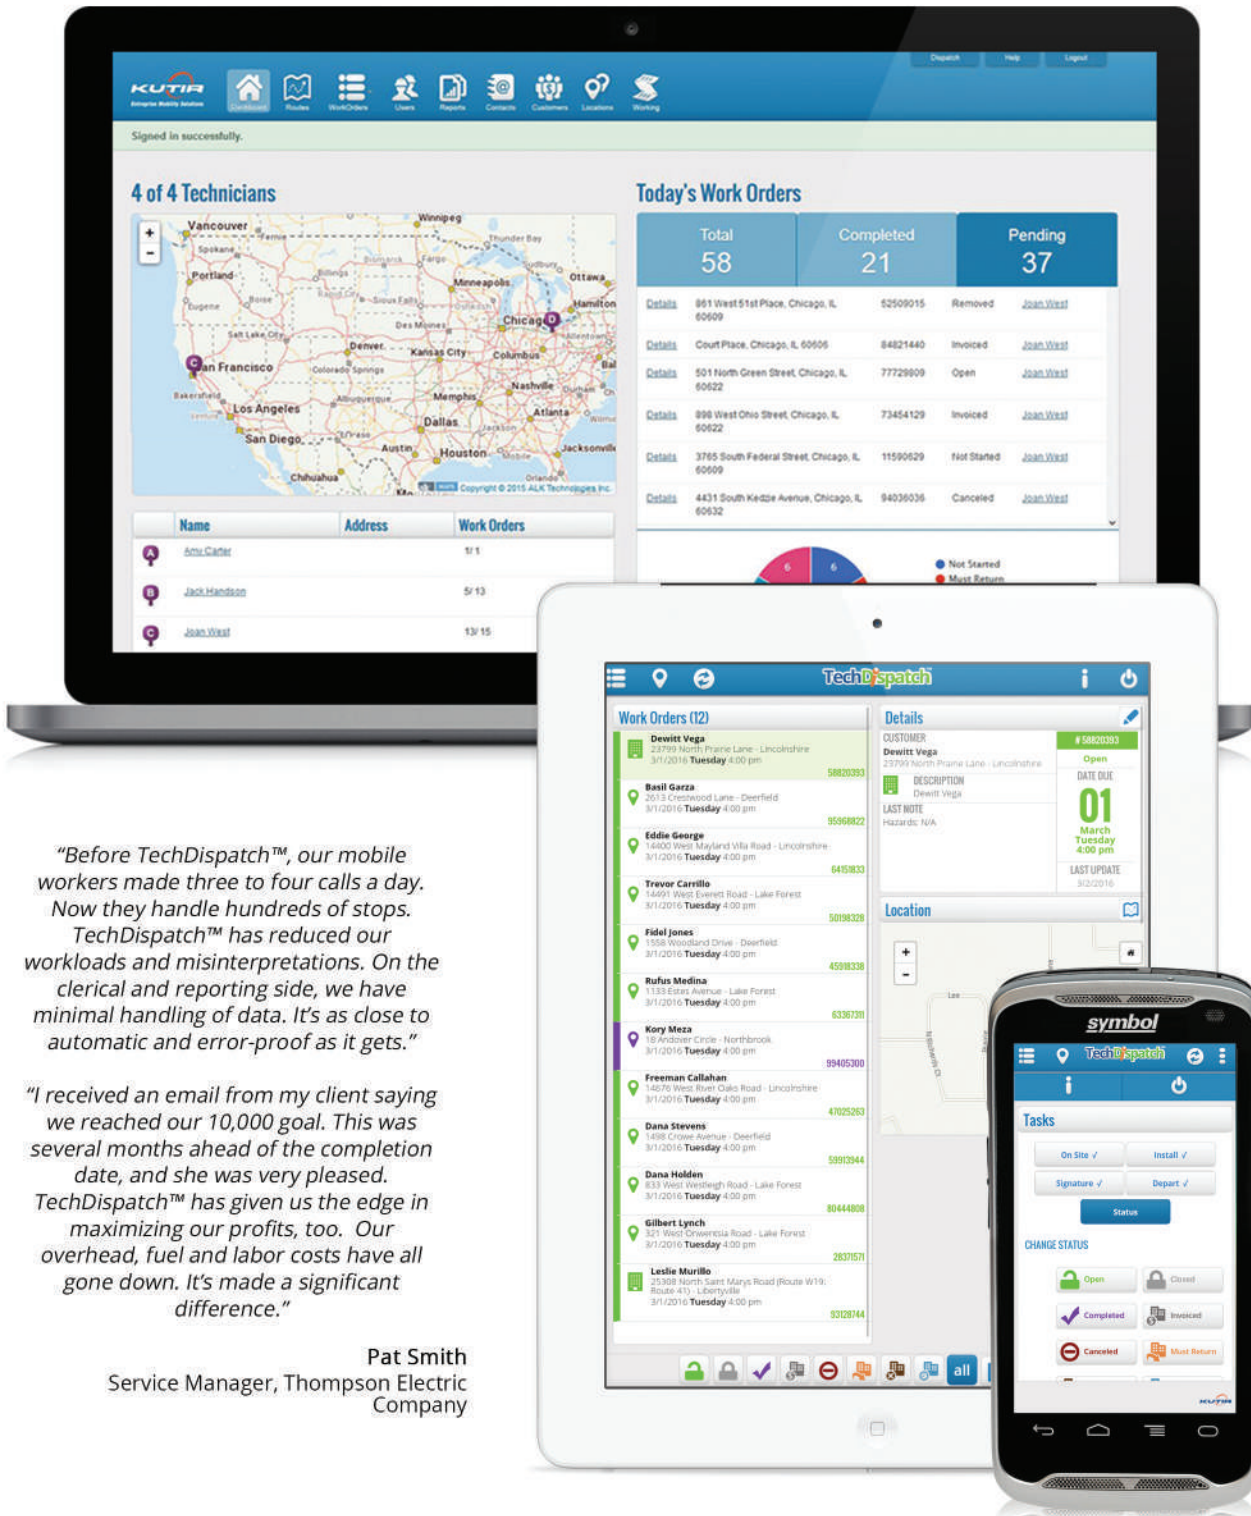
KUTIR

Dashboard Routes WorkOrders Users Reports Contacts Customers Locations Working

Dispatch Help Logout

Signed in successfully.

4 of 4 Technicians

Vancouver Winnipeg Spokane Portland Seattle Minneapolis Ottawa Hamilton Chicago Des Moines Denver Kansas City Columbus San Francisco Nashville Los Angeles Memphis Atlanta San Diego Dallas Austin Houston Jacksonville Chihuahua

Copyright © 2015 ALK Technologies Inc.

| | Name | Address | Work Orders |
|---|---|---|---|
| A | Amy Carter | | 1/ 1 |
| B | Jack Handson | | 5/ 13 |
| C | Joan West | | 13/ 15 |

Today's Work Orders

| Total 58 | Completed 21 | Pending 37 |
|---|---|---|

| | | | | |
|---|---|---|---|---|
| Details | 861 West 51st Place, Chicago, IL 60609 | 52509015 | Removed | Joan West |
| Details | Court Place, Chicago, IL 60606 | 84821440 | Invoiced | Joan West |
| Details | 501 North Green Street, Chicago, IL 60622 | 77729809 | Open | Joan West |
| Details | 898 West Ohio Street, Chicago, IL 60622 | 73454129 | Invoiced | Joan West |
| Details | 3765 South Federal Street, Chicago, IL 60609 | 11590629 | Not Started | Joan West |
| Details | 4431 South Kedzie Avenue, Chicago, IL 60632 | 94036036 | Canceled | Joan West |

6 6 Not Started Must Return

"Before TechDispatch™, our mobile workers made three to four calls a day. Now they handle hundreds of stops. TechDispatch™ has reduced our workloads and misinterpretations. On the clerical and reporting side, we have minimal handling of data. It's as close to automatic and error-proof as it gets."

"I received an email from my client saying we reached our 10,000 goal. This was several months ahead of the completion date, and she was very pleased. TechDispatch™ has given us the edge in maximizing our profits, too. Our overhead, fuel and labor costs have all gone down. It's made a significant difference."

Pat Smith
Service Manager, Thompson Electric Company

TechDispatch

Work Orders (12)

Dewitt Vega 23799 North Prairie Lane - Lincolnshire 3/1/2016 Tuesday 4:00 pm 58820393
Basil Garza 2613 Crestwood Lane - Deerfield 3/1/2016 Tuesday 4:00 pm 95968822
Eddie George 14400 West Mayland Villa Road - Lincolnshire 3/1/2016 Tuesday 4:00 pm 64151833
Trevor Carrillo 14491 West Everett Road - Lake Forest 3/1/2016 Tuesday 4:00 pm 50198328
Fidel Jones 1558 Woodland Drive - Deerfield 3/1/2016 Tuesday 4:00 pm 45938338
Rufus Medina 1133 Estes Avenue - Lake Forest 3/1/2016 Tuesday 4:00 pm 63367311
Kory Meza 18 Andover Circle - Northbrook 3/1/2016 Tuesday 4:00 pm 99405300
Freeman Callahan 14676 West River Oaks Road - Lincolnshire 3/1/2016 Tuesday 4:00 pm 47025263
Dana Stevens 1498 Crowe Avenue - Deerfield 3/1/2016 Tuesday 4:00 pm 59913944
Dana Holden 833 West Westleigh Road - Lake Forest 3/1/2016 Tuesday 4:00 pm 80444808
Gilbert Lynch 321 West Onwentsia Road - Lake Forest 3/1/2016 Tuesday 4:00 pm 2837157
Leslie Murillo 25308 North Saint Marys Road (Route W19; Route 41) - Libertyville 3/1/2016 Tuesday 4:00 pm 93128744

all

Details
CUSTOMER Dewitt Vega 23799 North Prairie Lane - Lincolnshire
# 58820393 Open
DESCRIPTION Dewitt Vega
DATE DUE 01 March Tuesday 4:00 pm
LAST NOTE Hazards: N/A
LAST UPDATE 3/2/2016

Location

symbol

TechDispatch

Tasks
On Site ✓ Install ✓
Signature ✓ Depart ✓
Status
CHANGE STATUS
Open Closed
Completed Invoiced
Canceled Must Return
KUTIR